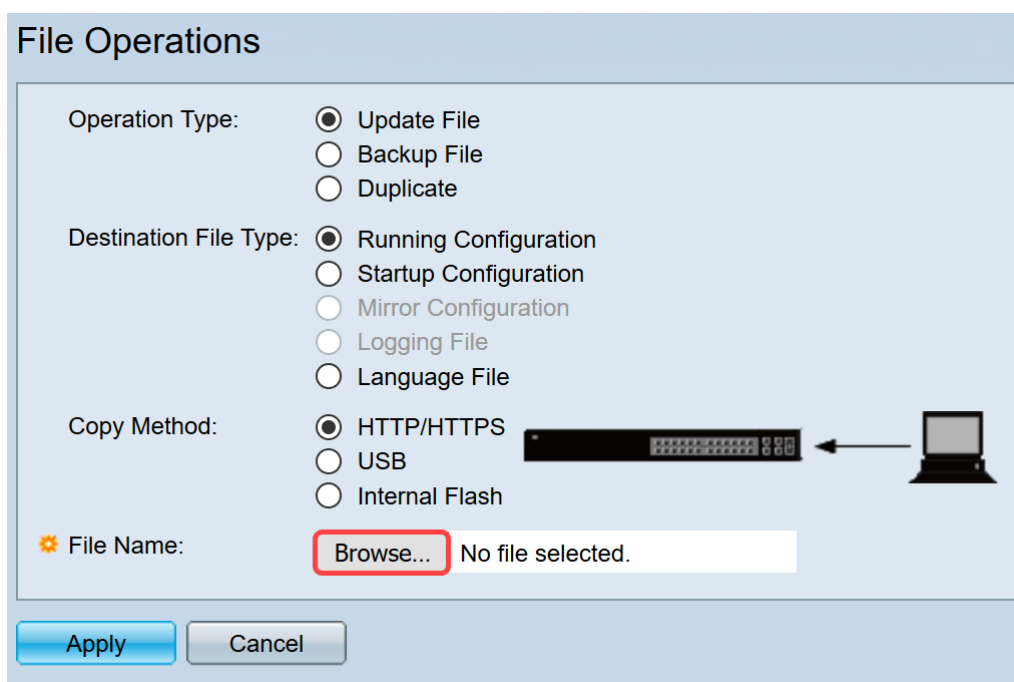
File Operations

Operation Type:
Update File
Backup File
Duplicate

Destination File Type:
Running Configuration
Startup Configuration
Mirror Configuration
Logging File
Language File

Copy Method:
HTTP/HTTPS
USB
Internal Flash

File Name:
Browse...
No file selected.

Apply
Cancel